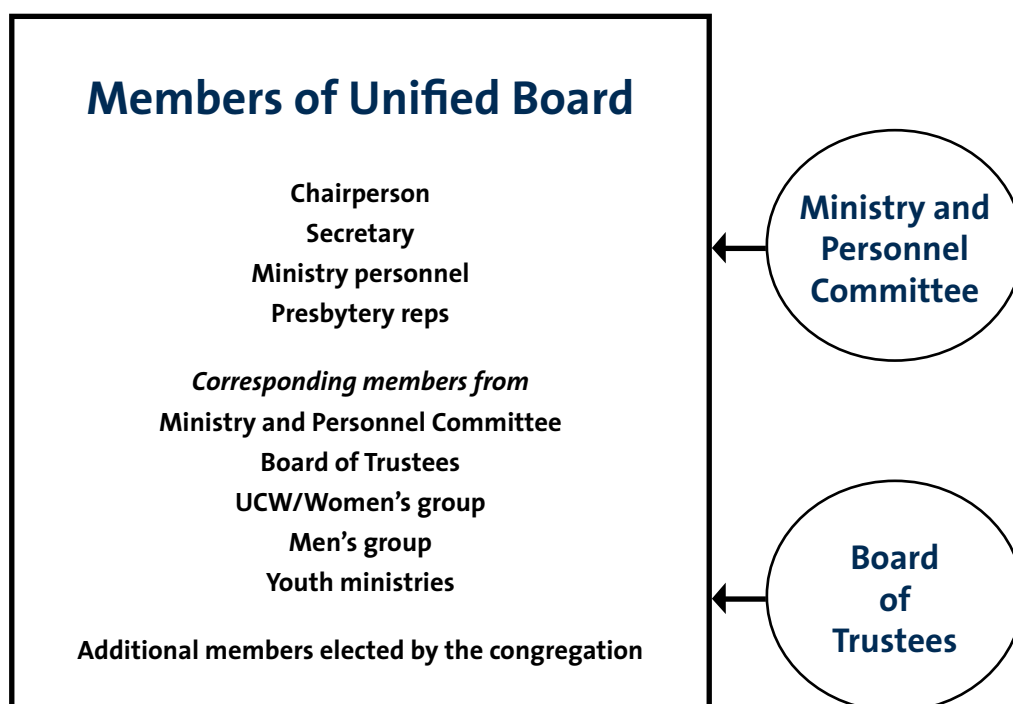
Members of Unified Board

Chairperson
Secretary
Ministry personnel
Presbytery reps

*Corresponding members from*
Ministry and Personnel Committee
Board of Trustees
UCW/Women's group
Men's group
Youth ministries

Additional members elected by the congregation

Ministry and Personnel Committee

Board of Trustees